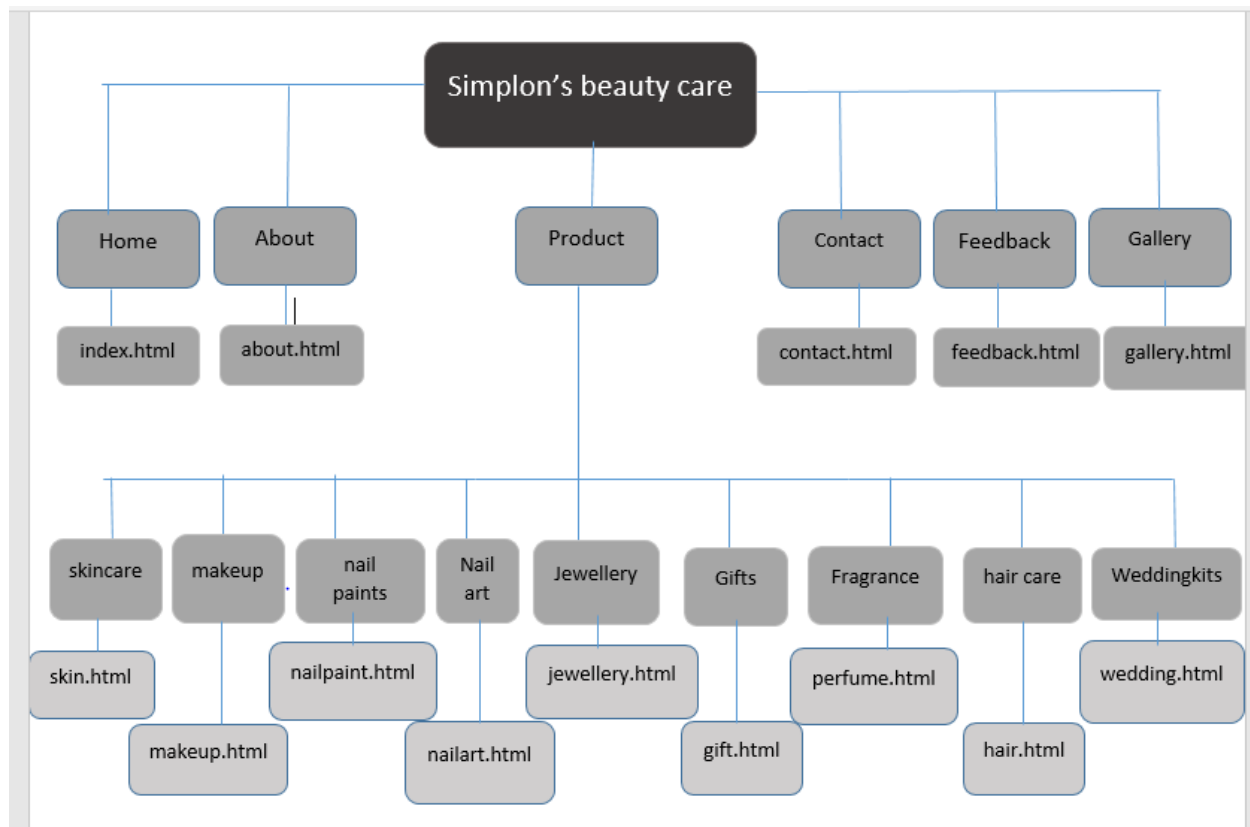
Simplon’s beauty care

Home
index.html

About
about.html

Product

Contact
contact.html

Feedback
feedback.html

Gallery
gallery.html

skincare
skin.html

makeup
makeup.html

nail paints
nailpaint.html

Nail art
nailart.html

Jewellery
jewellery.html

Gifts
gift.html

Fragrance
perfume.html

hair care
hair.html

Weddingkits
wedding.html